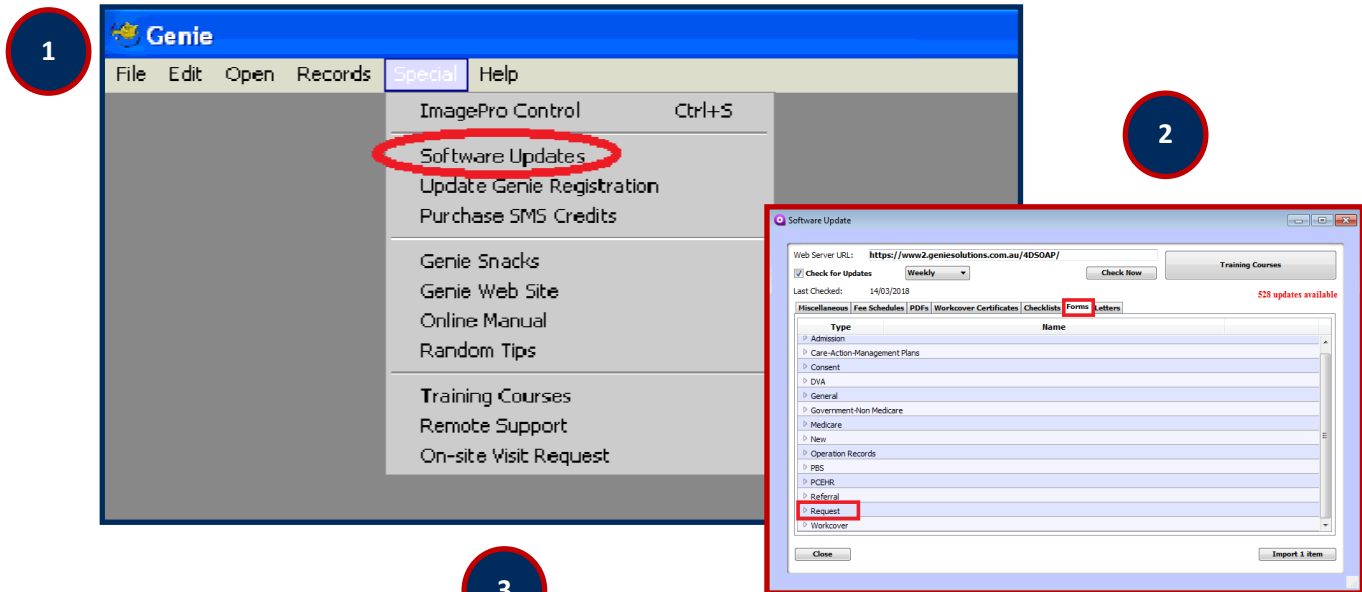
1

Genie

File Edit Open Records Special Help

ImagePro Control Ctrl+S

Software Updates
Update Genie Registration
Purchase SMS Credits

Genie Snacks
Genie Web Site
Online Manual
Random Tips

Training Courses
Remote Support
On-site Visit Request

2

Software Update

Web Server URL: https://www2.geniesolutions.com.au/4DSOAP/
Check for Updates Weekly Check Now
Training Courses
Last Checked: 14/03/2018
528 updates available

Miscellaneous | Fee Schedules | PDFs | Workcover Certificates | Checklists | Forms | Letters

| Type | Name |
|---|---|
| Admission | |
| Care-Action-Management Plans | |
| Consent | |
| DVA | |
| General | |
| Government-Non Medicare | |
| Medicare | |
| New | |
| Operation Records | |
| PBS | |
| PCEHR | |
| Referral | |
| Request | |
| Workcover | |

Close
Import 1 item

3